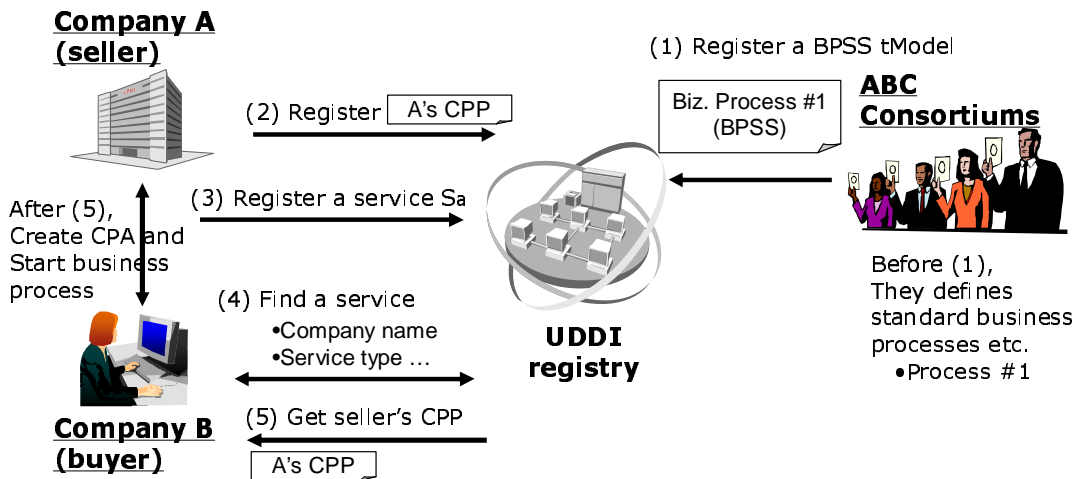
Company A (seller)

(1) Register a BPSS tModel

ABC Consortiums

(2) Register A's CPP

Biz. Process #1 (BPSS)

(3) Register a service Sa

After (5), Create CPA and Start business process

(4) Find a service
•Company name
•Service type …

UDDI registry

Before (1), They defines standard business processes etc.
•Process #1

(5) Get seller's CPP

A's CPP

Company B (buyer)